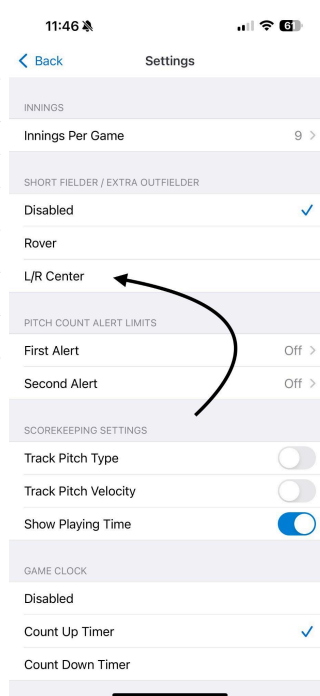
11:46

61

Back

Settings

INNINGS

Innings Per Game

9

SHORT FIELDER / EXTRA OUTFIELDER

Disabled

Rover

L/R Center

PITCH COUNT ALERT LIMITS

First Alert

Off

Second Alert

Off

SCOREKEEPING SETTINGS

Track Pitch Type

Track Pitch Velocity

Show Playing Time

GAME CLOCK

Disabled

Count Up Timer

Count Down Timer